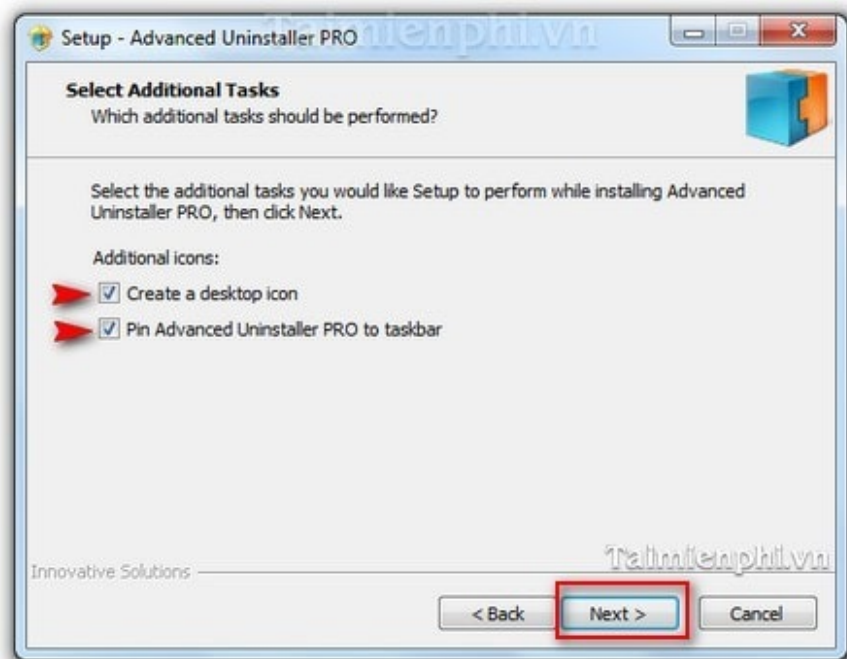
Setup - Advanced Uninstaller PRO

Taimienphi.vn

Select Additional Tasks
Which additional tasks should be performed?

Select the additional tasks you would like Setup to perform while installing Advanced Uninstaller PRO, then click Next.

Additional icons:

Create a desktop icon

Pin Advanced Uninstaller PRO to taskbar

Innovative Solutions

Taimienphi.vn

< Back

Next >

Cancel